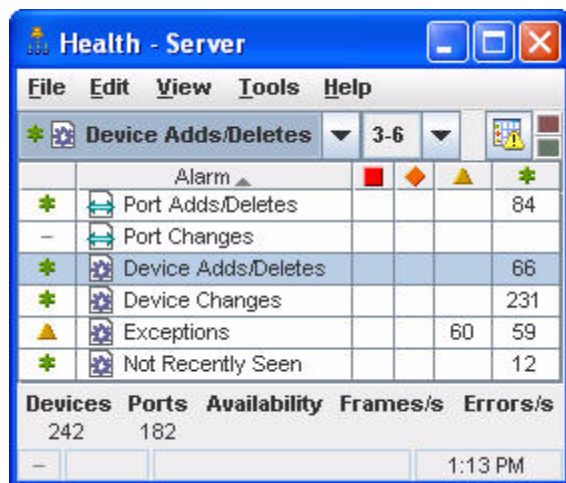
Health - Server

File Edit View Tools Help

Device Adds/Deletes 3-6

|  | Alarm |  |  |  |  |
|---|---|---|---|---|---|
|  | Port Adds/Deletes |  |  |  | 84 |
| – | Port Changes |  |  |  |  |
|  | Device Adds/Deletes |  |  |  | 66 |
|  | Device Changes |  |  |  | 231 |
|  | Exceptions |  |  | 60 | 59 |
|  | Not Recently Seen |  |  |  | 12 |

Devices Ports Availability Frames/s Errors/s
242 182

– 1:13 PM